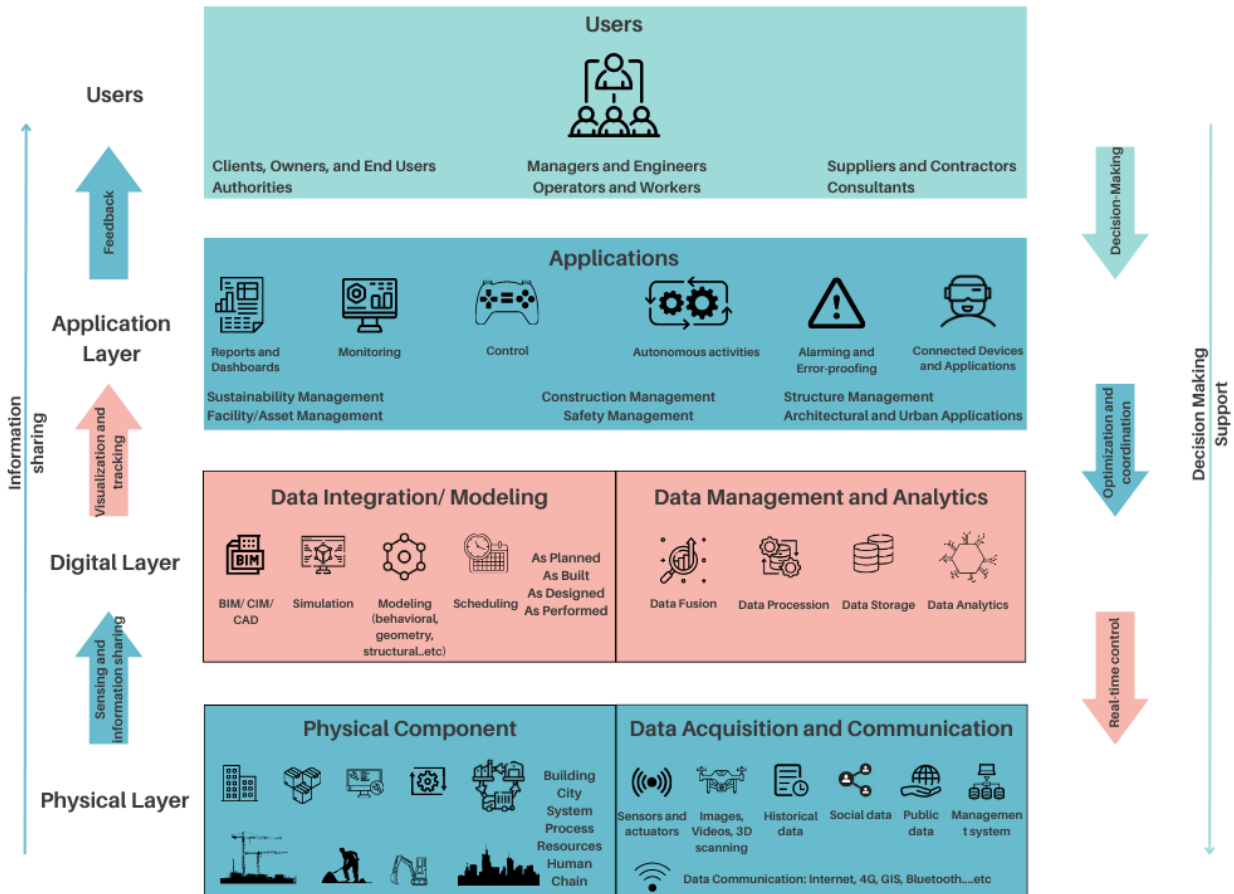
Users

Users

Clients, Owners, and End Users
Authorities

Managers and Engineers
Operators and Workers

Suppliers and Contractors
Consultants

Feedback

Decision-Making

Application Layer

Applications

Reports and Dashboards

Monitoring

Control

Autonomous activities

Alarming and Error-proofing

Connected Devices and Applications

Sustainability Management
Facility/Asset Management

Construction Management
Safety Management

Structure Management
Architectural and Urban Applications

Information sharing

Visualization and tracking

Optimization and coordination

Decision Making Support

Digital Layer

Data Integration/ Modeling

BIM

BIM/ CIM/ CAD

Simulation

Modeling (behavioral, geometry, structural..etc)

Scheduling

As Planned
As Built
As Designed
As Performed

Data Management and Analytics

Data Fusion

Data Procession

Data Storage

Data Analytics

Sensing and information sharing

Real-time control

Physical Layer

Physical Component

Building
City
System
Process
Resources
Human
Chain

Data Acquisition and Communication

Sensors and actuators

Images, Videos, 3D scanning

Historical data

Social data

Public data

Managemen t system

Data Communication: Internet, 4G, GIS, Bluetooth....etc